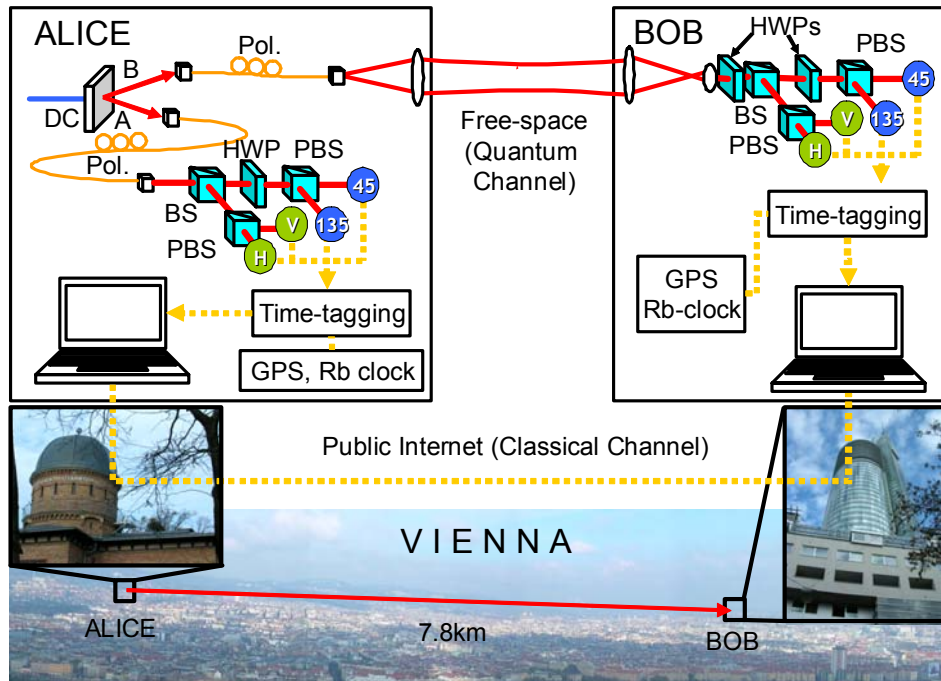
ALICE

B

Pol.

DC

A

Pol.

HWP

PBS

45

BS

V

135

PBS

H

Time-tagging

GPS, Rb clock

Free-space (Quantum Channel)

BOB

HWPs

PBS

45

BS

V

135

PBS

H

Time-tagging

GPS Rb-clock

Public Internet (Classical Channel)

VIENNA

ALICE

7.8km

BOB